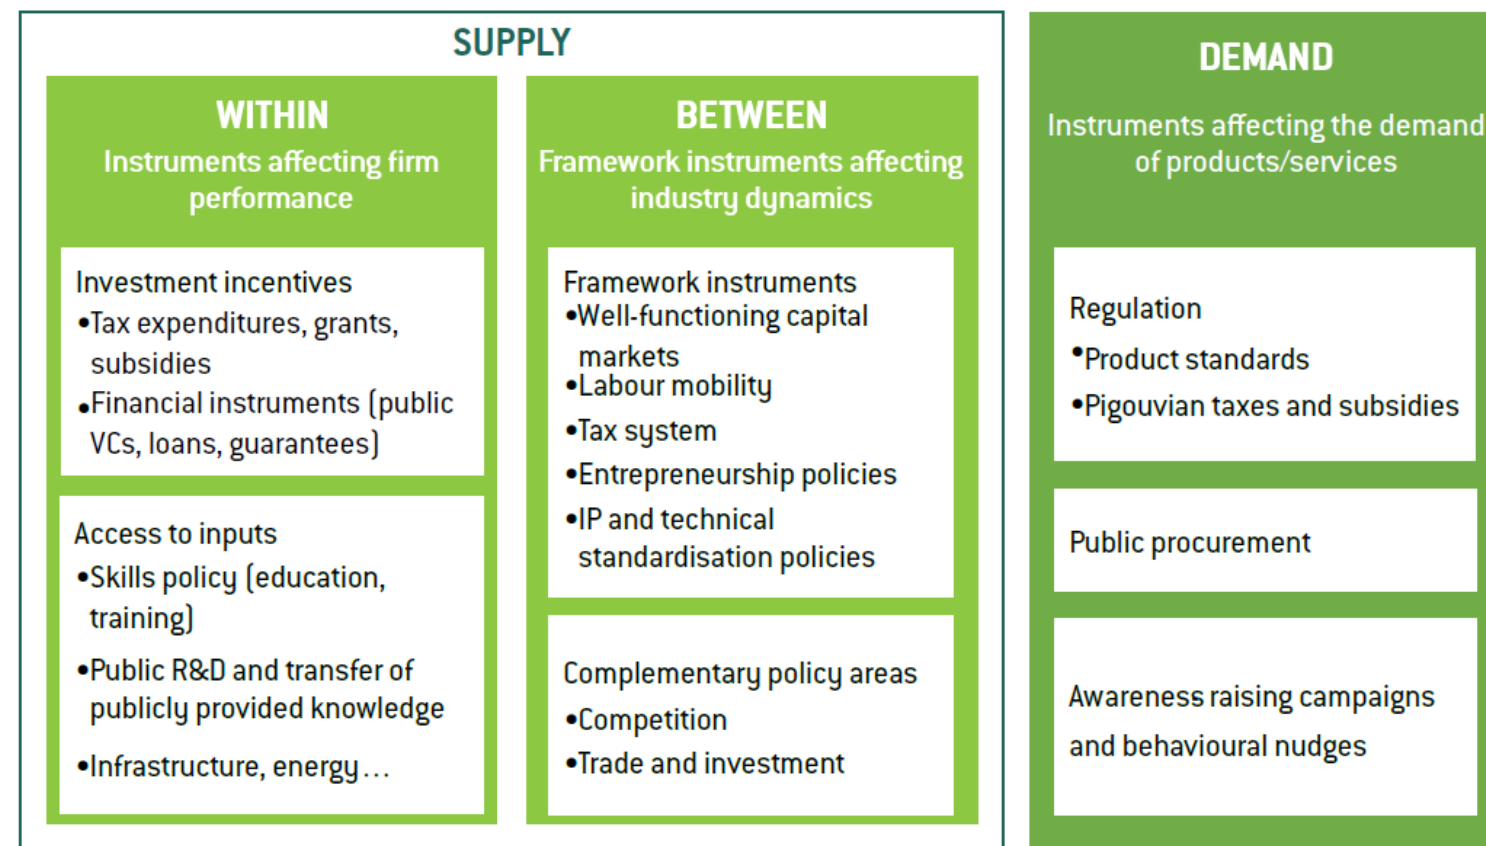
SUPPLY

WITHIN
Instruments affecting firm performance

Investment incentives
•Tax expenditures, grants, subsidies
•Financial instruments (public VCs, loans, guarantees)

Access to inputs
•Skills policy (education, training)
•Public R&D and transfer of publicly provided knowledge
•Infrastructure, energy…

BETWEEN
Framework instruments affecting industry dynamics

Framework instruments
•Well-functioning capital markets
•Labour mobility
•Tax system
•Entrepreneurship policies
•IP and technical standardisation policies

Complementary policy areas
•Competition
•Trade and investment

DEMAND
Instruments affecting the demand of products/services

Regulation
•Product standards
•Pigouvian taxes and subsidies

Public procurement

Awareness raising campaigns and behavioural nudges